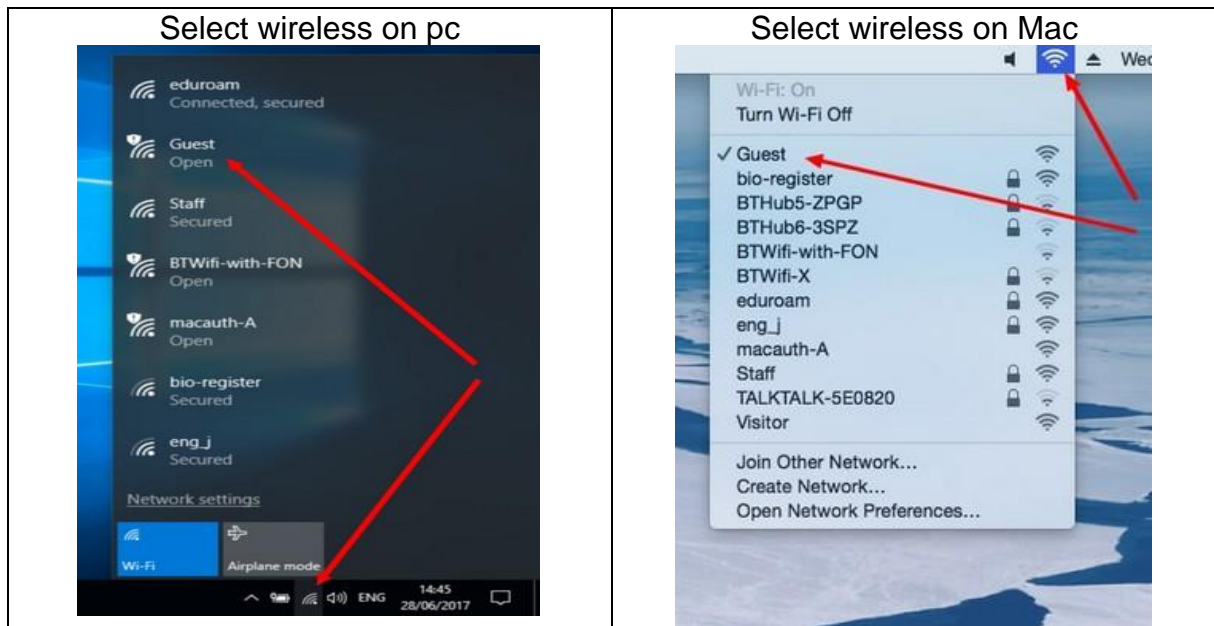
| Select wireless on pc | Select wireless on Mac |
|---|---|
| eduroam<br>Connected, secured<br>Guest<br>Open<br>Staff<br>Secured<br>BTWifi-with-FON<br>Open<br>macauth-A<br>Open<br>bio-register<br>Secured<br>eng_j<br>Secured<br>Network settings<br>Wi-Fi<br>Airplane mode<br>ENG 14:45 28/06/2017 | Wed<br>Wi-Fi: On<br>Turn Wi-Fi Off<br>✓ Guest<br>bio-register<br>BTHub5-ZPGP<br>BTHub6-3SPZ<br>BTWifi-with-FON<br>BTWifi-X<br>eduroam<br>eng_j<br>macauth-A<br>Staff<br>TALKTALK-5E0820<br>Visitor<br>Join Other Network...<br>Create Network...<br>Open Network Preferences... |